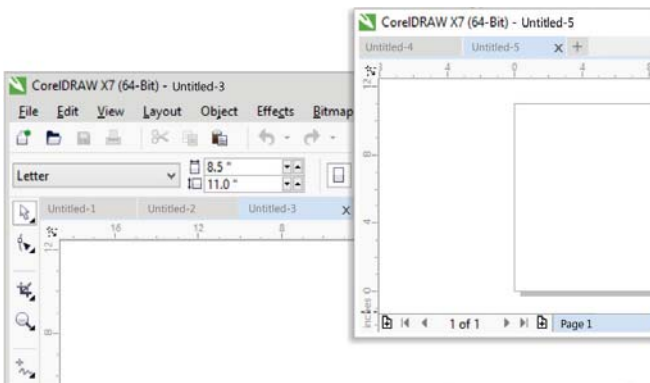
CorelDRAW X7 (64-Bit) - Untitled-5

Untitled-4 Untitled-5 × +

4 0 4

8

4

0

inches

1 of 1

Page 1

CorelDRAW X7 (64-Bit) - Untitled-3

File Edit View Layout Object Effects Bitmap

Letter

8.5 "

11.0 "

Untitled-1 Untitled-2 Untitled-3 ×

16 12 8